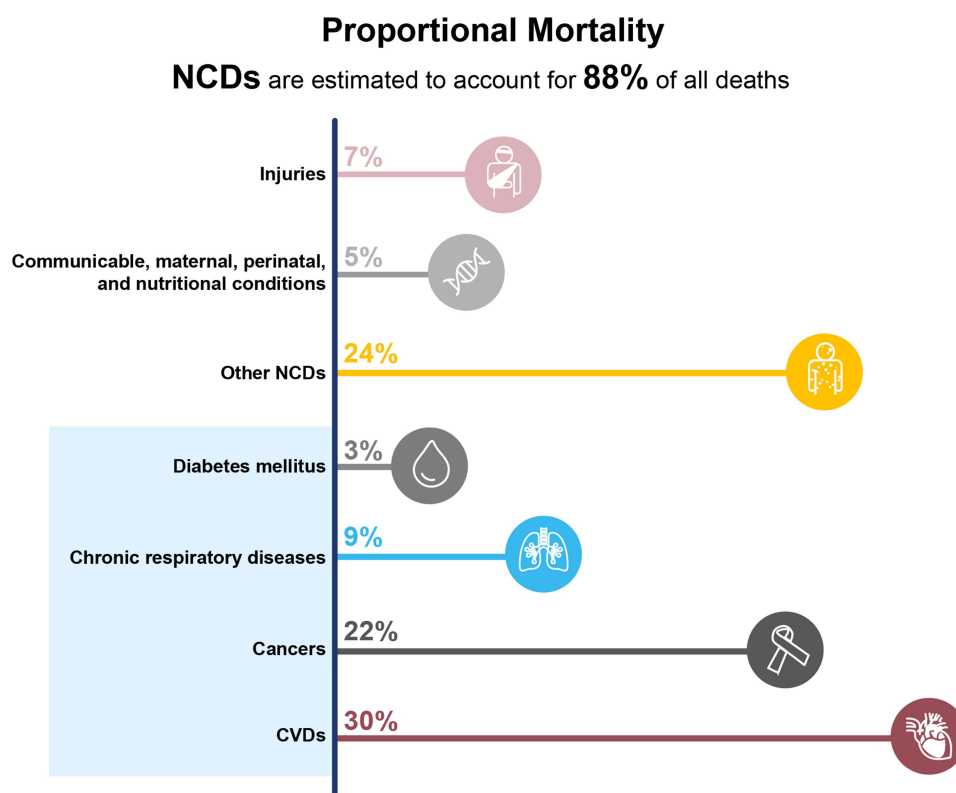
Proportional Mortality
NCDs are estimated to account for 88% of all deaths

Injuries
7%

Communicable, maternal, perinatal, and nutritional conditions
5%

Other NCDs
24%

Diabetes mellitus
3%

Chronic respiratory diseases
9%

Cancers
22%

CVDs
30%